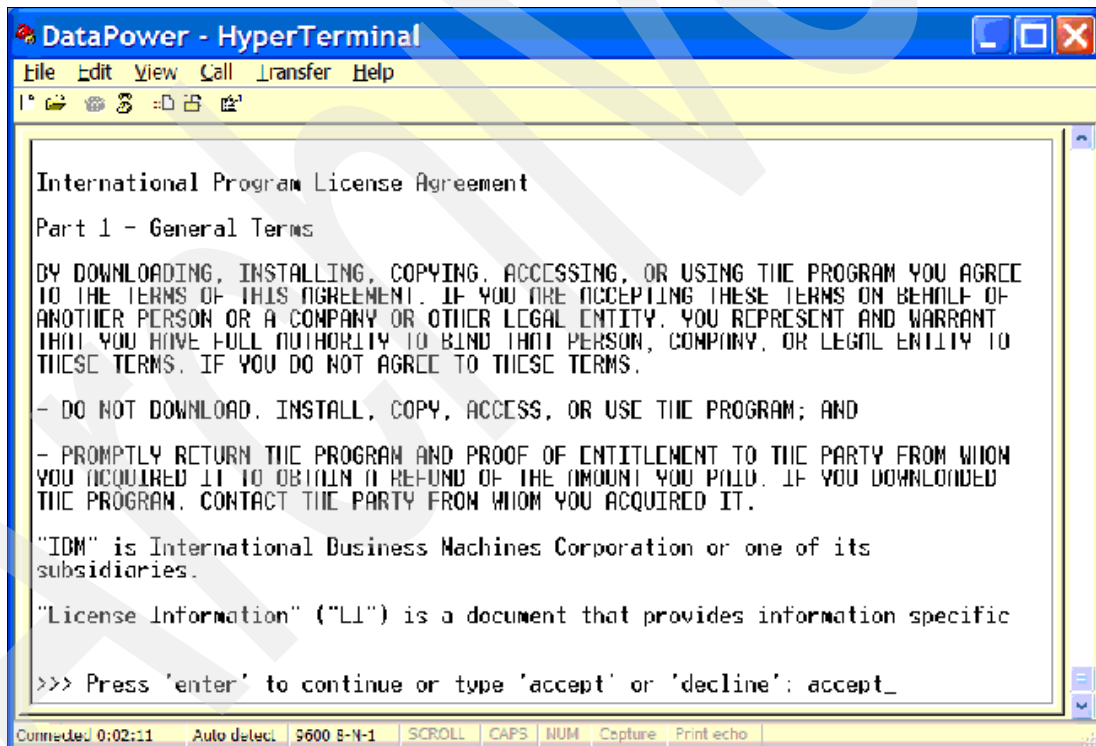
DataPower - HyperTerminal

File Edit View Call Transfer Help

International Program License Agreement

Part 1 - General Terms

BY DOWNLOADING, INSTALLING, COPYING, ACCESSING, OR USING THE PROGRAM YOU AGREE TO THE TERMS OF THIS AGREEMENT. IF YOU ARE ACCEPTING THESE TERMS ON BEHALF OF ANOTHER PERSON OR A COMPANY OR OTHER LEGAL ENTITY, YOU REPRESENT AND WARRANT THAT YOU HAVE FULL AUTHORITY TO BIND THAT PERSON, COMPANY, OR LEGAL ENTITY TO THESE TERMS. IF YOU DO NOT AGREE TO THESE TERMS,

- DO NOT DOWNLOAD, INSTALL, COPY, ACCESS, OR USE THE PROGRAM; AND

- PROMPTLY RETURN THE PROGRAM AND PROOF OF ENTITLEMENT TO THE PARTY FROM WHOM YOU ACQUIRED IT TO OBTAIN A REFUND OF THE AMOUNT YOU PAID. IF YOU DOWNLOADED THE PROGRAM, CONTACT THE PARTY FROM WHOM YOU ACQUIRED IT.

"IBM" is International Business Machines Corporation or one of its subsidiaries.

"License Information" ("LI") is a document that provides information specific

>>> Press 'enter' to continue or type 'accept' or 'decline': accept_

Connected 0:02:11 | Auto detect | 9600 8-N-1 | SCROLL | CAPS | NUM | Capture | Print echo